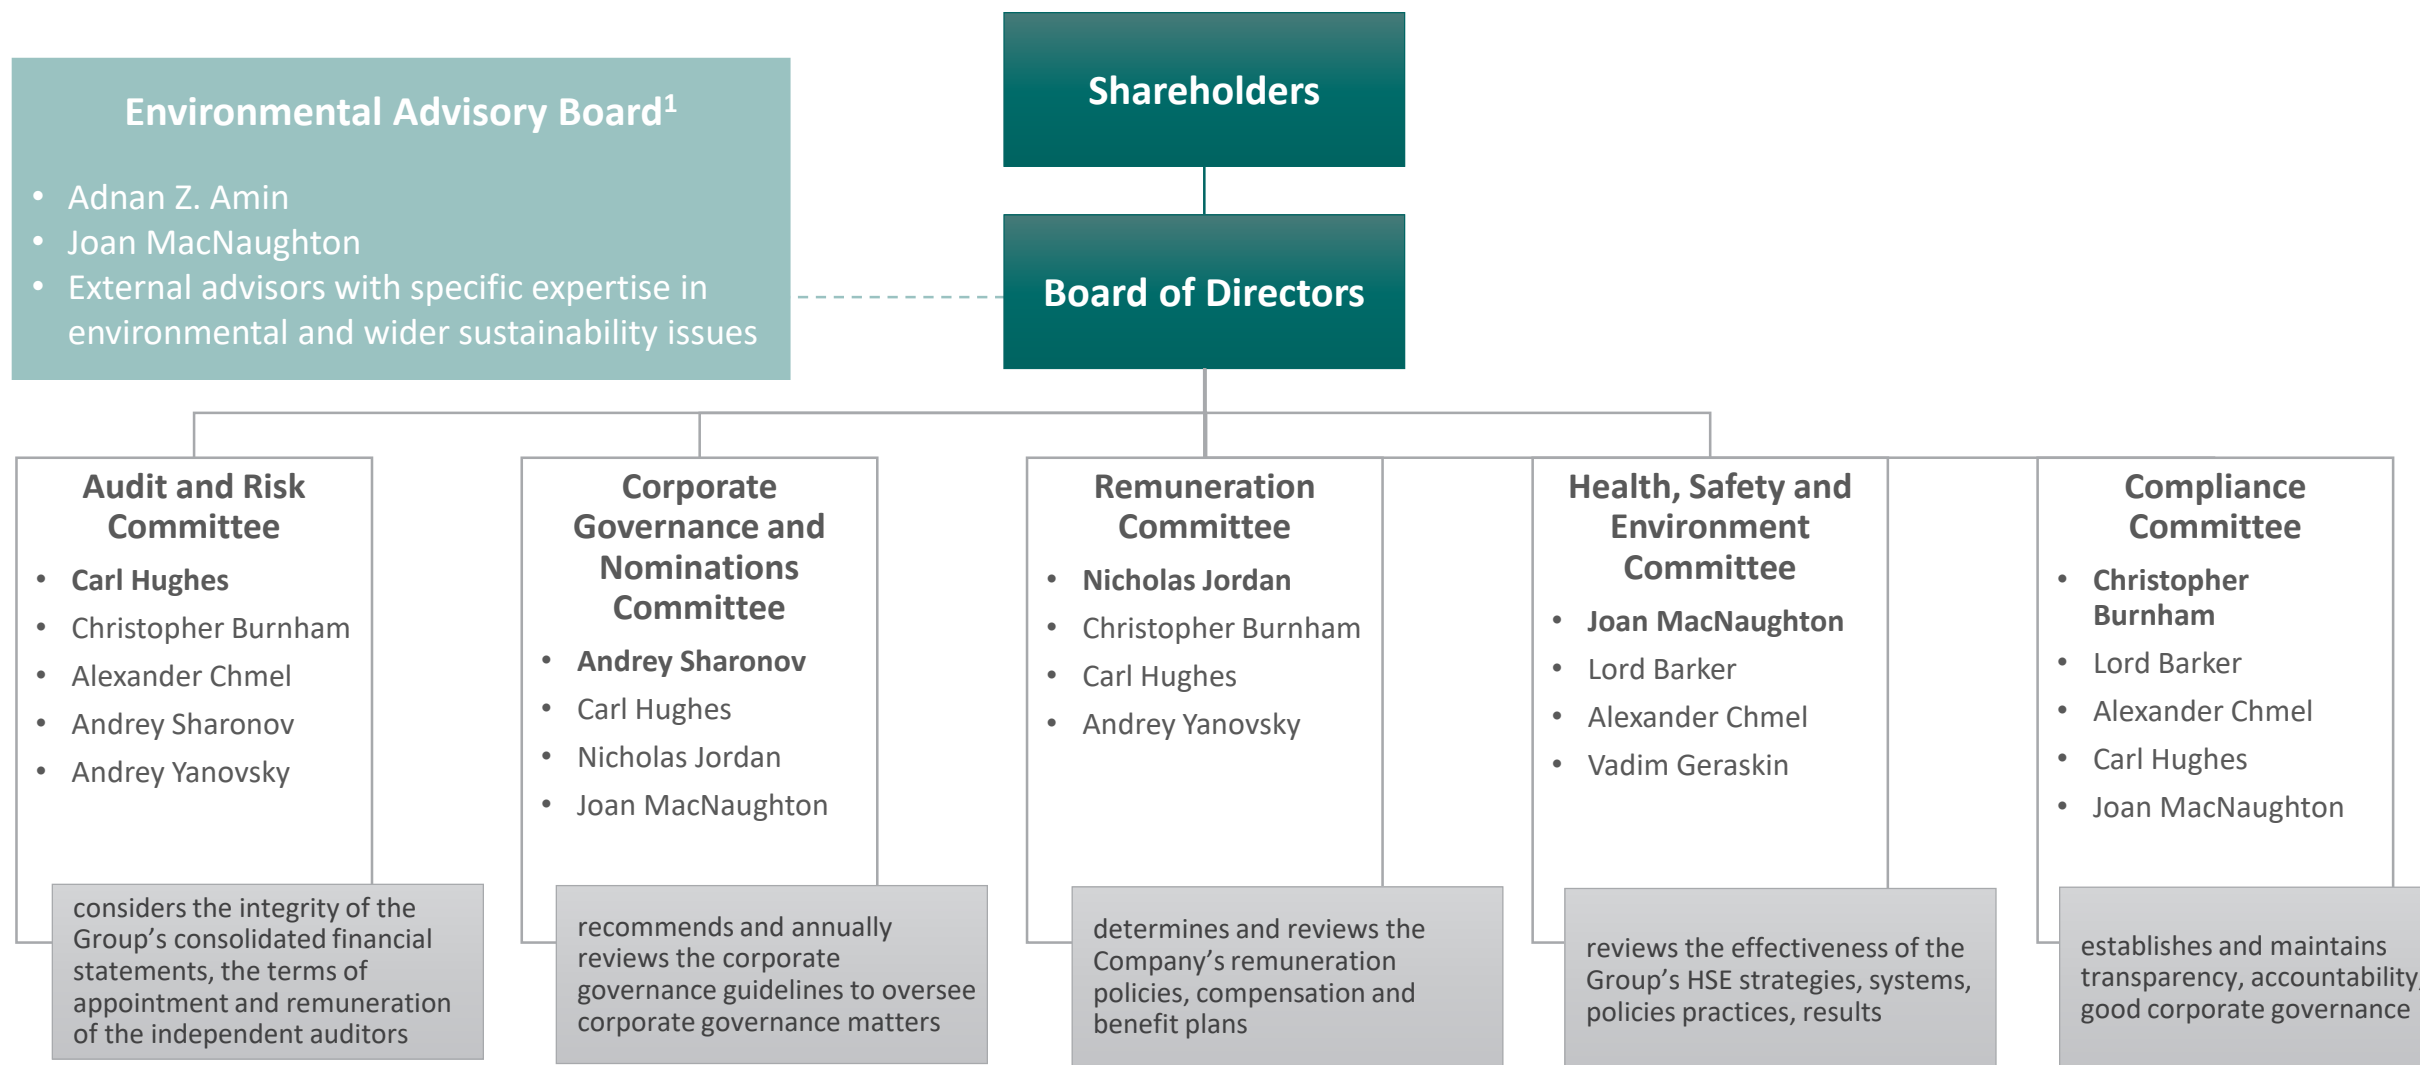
Shareholders

Environmental Advisory Board$^1$

- Adnan Z. Amin
- Joan MacNaughton
- External advisors with specific expertise in environmental and wider sustainability issues

Board of Directors

Audit and Risk Committee

- Carl Hughes
- Christopher Burnham
- Alexander Chmel
- Andrey Sharonov
- Andrey Yanovsky

considers the integrity of the Group's consolidated financial statements, the terms of appointment and remuneration of the independent auditors

Corporate Governance and Nominations Committee

- Andrey Sharonov
- Carl Hughes
- Nicholas Jordan
- Joan MacNaughton

recommends and annually reviews the corporate governance guidelines to oversee corporate governance matters

Remuneration Committee

- Nicholas Jordan
- Christopher Burnham
- Carl Hughes
- Andrey Yanovsky

determines and reviews the Company's remuneration policies, compensation and benefit plans

Health, Safety and Environment Committee

- Joan MacNaughton
- Lord Barker
- Alexander Chmel
- Vadim Geraskin

reviews the effectiveness of the Group's HSE strategies, systems, policies practices, results

Compliance Committee

- Christopher Burnham
- Lord Barker
- Alexander Chmel
- Carl Hughes
- Joan MacNaughton

establishes and maintains transparency, accountability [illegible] good corporate governance